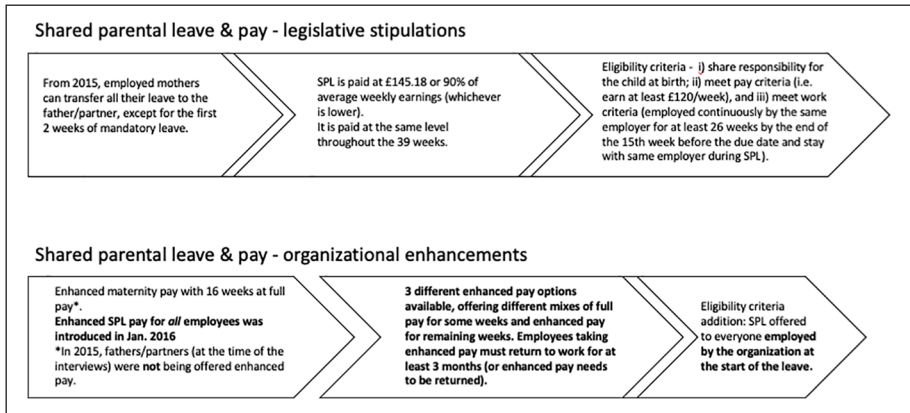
Shared parental leave & pay - legislative stipulations

From 2015, employed mothers can transfer all their leave to the father/partner, except for the first 2 weeks of mandatory leave.

SPL is paid at £145.18 or 90% of average weekly earnings (whichever is lower).
It is paid at the same level throughout the 39 weeks.

Eligibility criteria - i) share responsibility for the child at birth; ii) meet pay criteria (i.e. earn at least £120/week), and iii) meet work criteria (employed continuously by the same employer for at least 26 weeks by the end of the 15th week before the due date and stay with same employer during SPL).

Shared parental leave & pay - organizational enhancements

Enhanced maternity pay with 16 weeks at full pay*.
Enhanced SPL pay for all employees was introduced in Jan. 2016
*In 2015, fathers/partners (at the time of the interviews) were not being offered enhanced pay.

3 different enhanced pay options available, offering different mixes of full pay for some weeks and enhanced pay for remaining weeks. Employees taking enhanced pay must return to work for at least 3 months (or enhanced pay needs to be returned).

Eligibility criteria addition: SPL offered to everyone employed by the organization at the start of the leave.